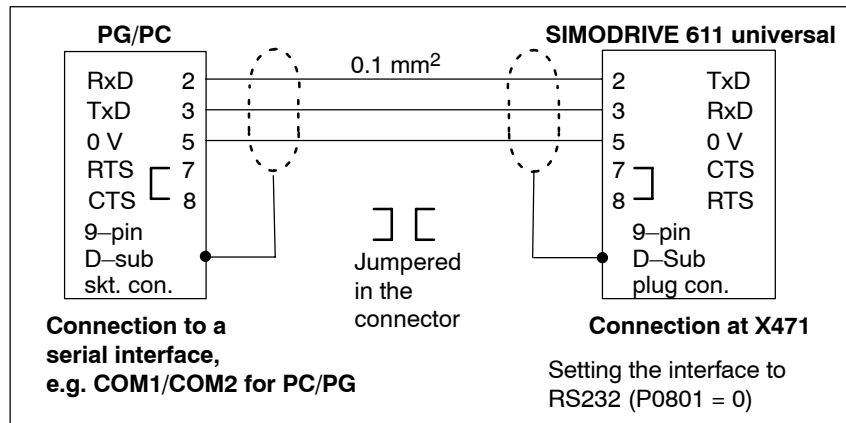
PG/PC

RxD 2
TxD 3
0 V 5
RTS 7
CTS 8
9–pin
D–sub
skt. con.

0.1 mm$^2$

SIMODRIVE 611 universal

2 TxD
3 RxD
5 0 V
7 CTS
8 RTS
9–pin
D–Sub
plug con.

Jumpered in the connector

Connection to a serial interface, e.g. COM1/COM2 for PC/PG

Connection at X471

Setting the interface to RS232 (P0801 = 0)